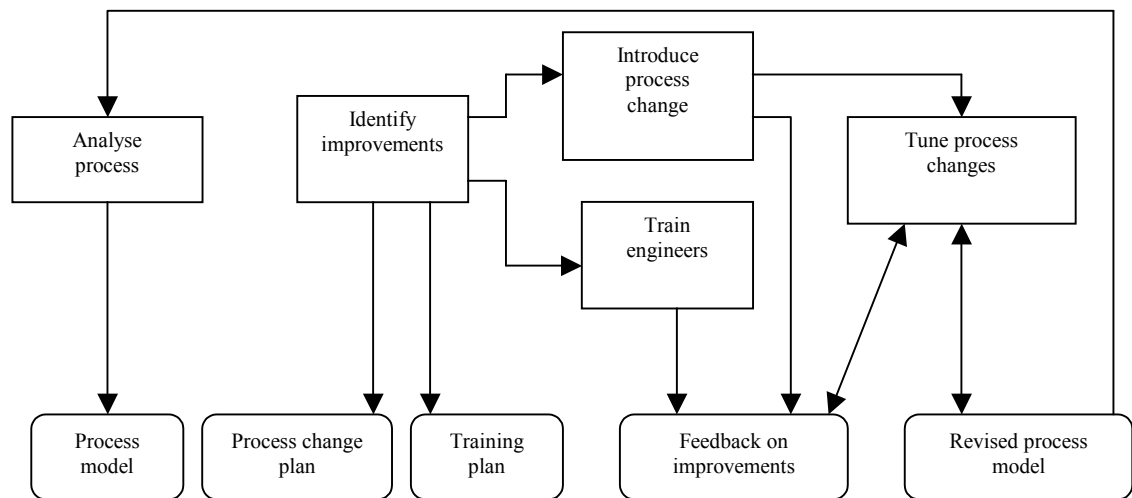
Analyse process

Identify improvements

Introduce process change

Train engineers

Tune process changes

Process model

Process change plan

Training plan

Feedback on improvements

Revised process model